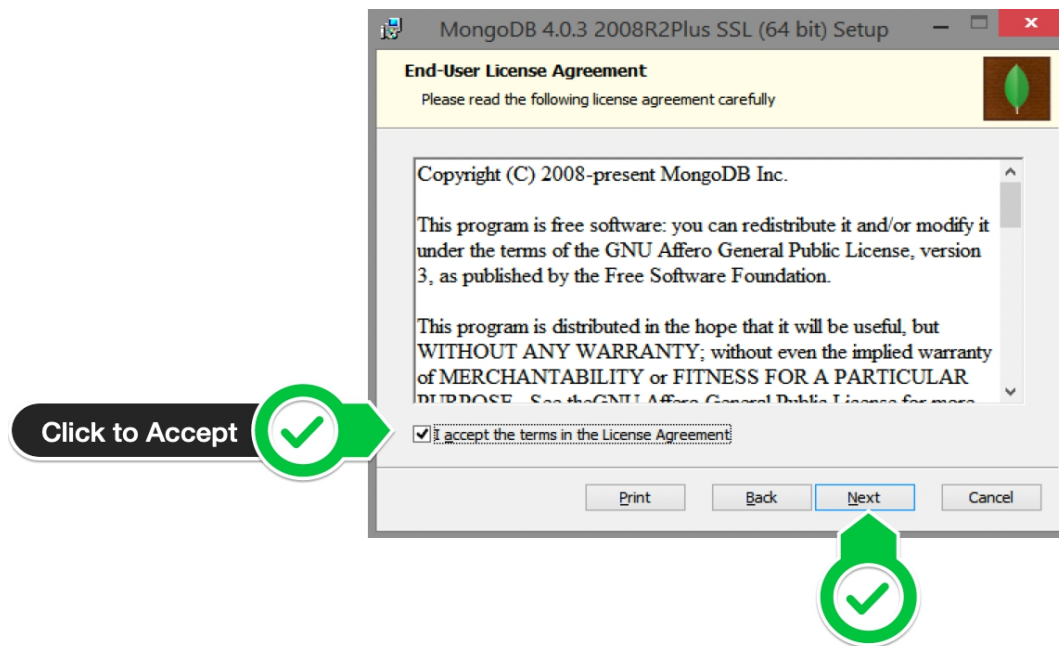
MongoDB 4.0.3 2008R2Plus SSL (64 bit) Setup

End-User License Agreement

Please read the following license agreement carefully

Copyright (C) 2008-present MongoDB Inc.

This program is free software: you can redistribute it and/or modify it under the terms of the GNU Affero General Public License, version 3, as published by the Free Software Foundation.

This program is distributed in the hope that it will be useful, but WITHOUT ANY WARRANTY; without even the implied warranty of MERCHANTABILITY or FITNESS FOR A PARTICULAR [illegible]

Click to Accept

I accept the terms in the License Agreement

Print Back Next Cancel